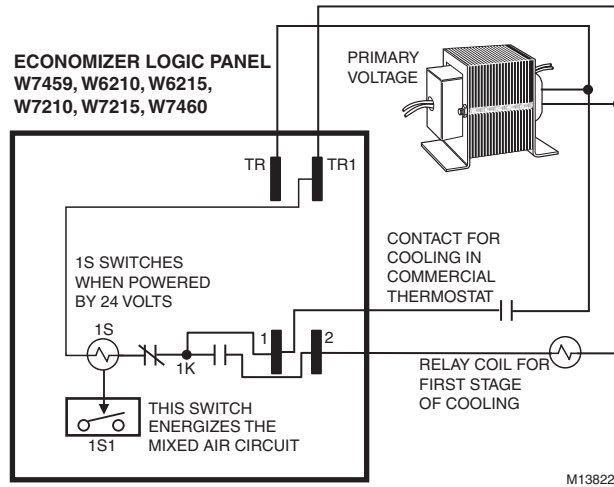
ECONOMIZER LOGIC PANEL
W7459, W6210, W6215, W7210, W7215, W7460

PRIMARY VOLTAGE

TR

TR1

1S SWITCHES WHEN POWERED BY 24 VOLTS

CONTACT FOR COOLING IN COMMERCIAL THERMOSTAT

1S

1K

1

2

RELAY COIL FOR FIRST STAGE OF COOLING

THIS SWITCH ENERGIZES THE MIXED AIR CIRCUIT

1S1

M13822